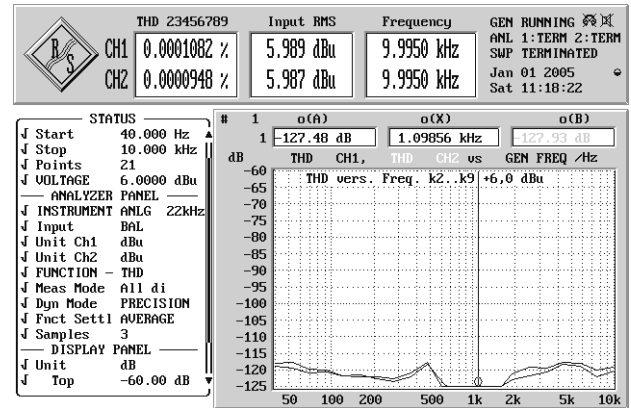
R
S

THD 23456789
CH1 0.0001082 %
CH2 0.0000948 %

Input RMS
5.989 dBu
5.987 dBu

Frequency
9.9950 kHz
9.9950 kHz

GEN RUNNING
ANL 1:TERM 2:TERM
SWP TERMINATED
Jan 01 2005
Sat 11:18:22

STATUS
√ Start 40.000 Hz
√ Stop 10.000 kHz
√ Points 21
√ VOLTAGE 6.0000 dBu
ANALYZER PANEL
√ INSTRUMENT ANLG 22kHz
√ Input BAL
√ Unit Ch1 dBu
√ Unit Ch2 dBu
√ FUNCTION – THD
√ Meas Mode All di
√ Dyn Mode PRECISION
√ Fnct Settl AVERAGE
√ Samples 3
DISPLAY PANEL
√ Unit dB
√ Top –60.00 dB

| # | 1 | o(A) | o(X) | o(B) |
|---|---|---|---|---|
| | 1 | –127.48 dB | 1.09856 kHz | –127.93 dB |

dB THD CH1, THD CH2 vs GEN FREQ /Hz

THD vers. Freq. k2..k9 +6,0 dBu

–60
–65
–70
–75
–80
–85
–90
–95
–100
–105
–110
–115
–120
–125

50 100 200 500 1k 2k 5k 10k